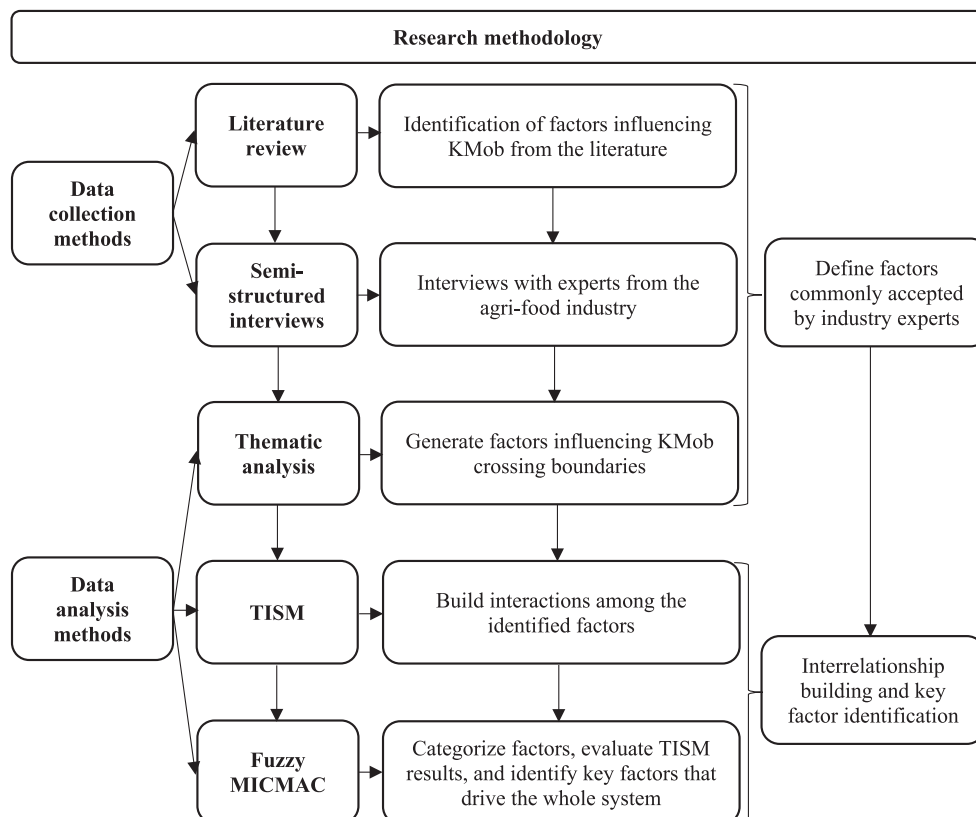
Research methodology

Data collection methods

Literature review

Identification of factors influencing KMob from the literature

Semi-structured interviews

Interviews with experts from the agri-food industry

Define factors commonly accepted by industry experts

Thematic analysis

Generate factors influencing KMob crossing boundaries

Data analysis methods

TISM

Build interactions among the identified factors

Interrelationship building and key factor identification

Fuzzy MICMAC

Categorize factors, evaluate TISM results, and identify key factors that drive the whole system